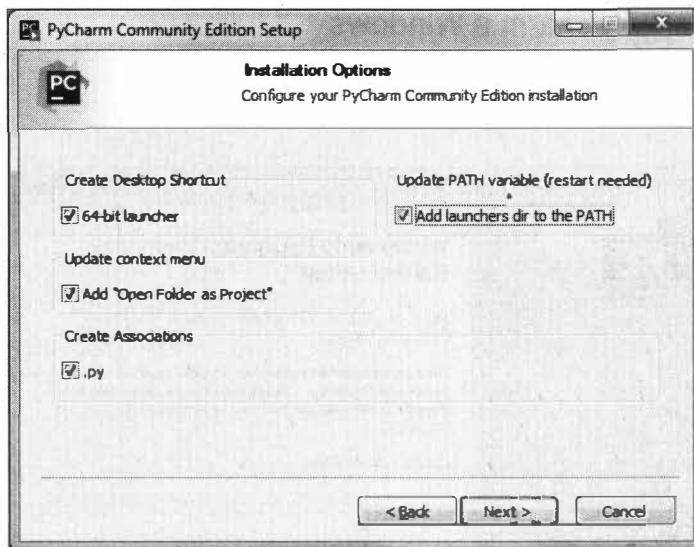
PC PyCharm Community Edition Setup

PC

Installation Options

Configure your PyCharm Community Edition installation

Create Desktop Shortcut

64-bit launcher

Update PATH variable (restart needed)

Add launchers dir to the PATH

Update context menu

Add "Open Folder as Project"

Create Associations

.py

< Back

Next >

Cancel